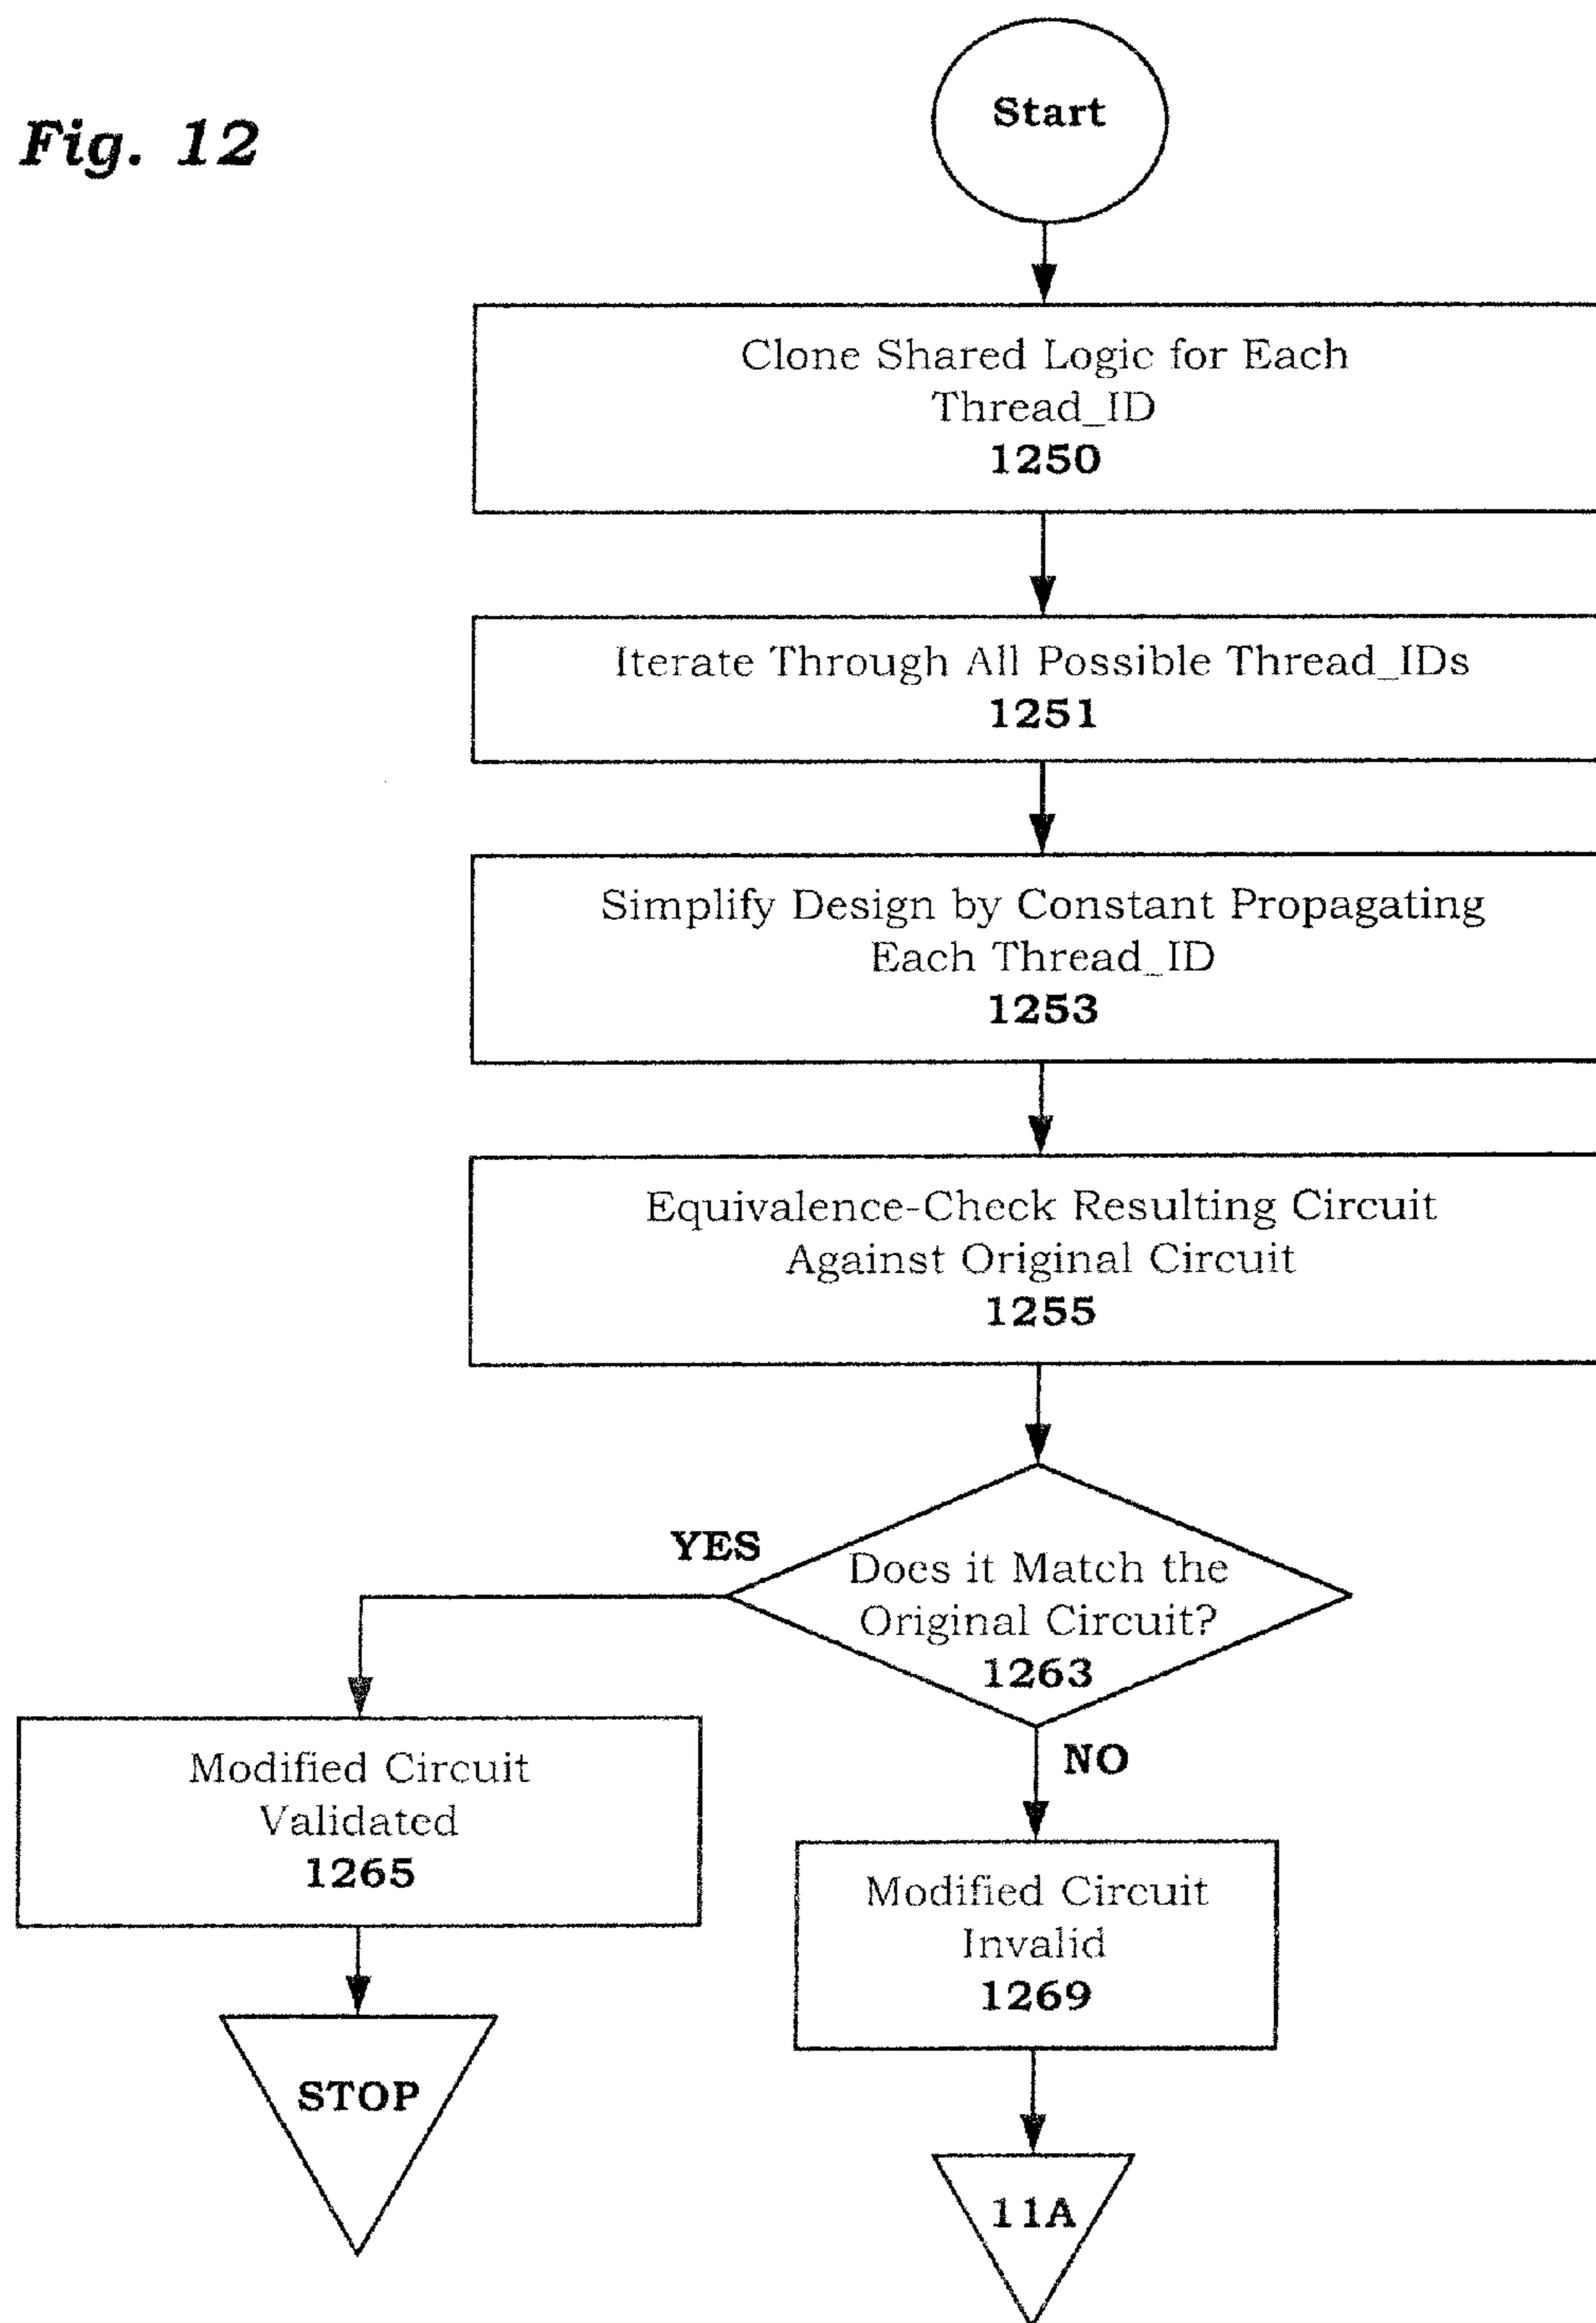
Fig. 12

Start

Clone Shared Logic for Each Thread_ID
1250

Iterate Through All Possible Thread_IDs
1251

Simplify Design by Constant Propagating Each Thread_ID
1253

Equivalence-Check Resulting Circuit Against Original Circuit
1255

Does it Match the Original Circuit?
1263

YES

NO

Modified Circuit Validated
1265

STOP

Modified Circuit Invalid
1269

11A